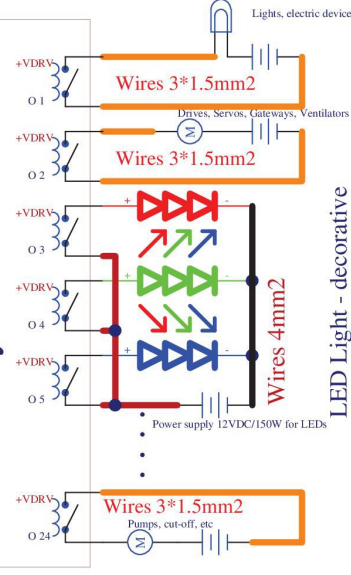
Lights, electric device

+VDRV

O 1

Wires 3*1.5mm2

Drives, Servos, Gateways, Ventilators

M

+VDRV

O 2

Wires 3*1.5mm2

+VDRV

O 3

+

-

+VDRV

O 4

+

-

+VDRV

O 5

+

-

Wires 4mm2

LED Light - decorative

Power supply 12VDC/150W for LEDs

+VDRV

O 24

Wires 3*1.5mm2

Pumps, cut-off, etc

M